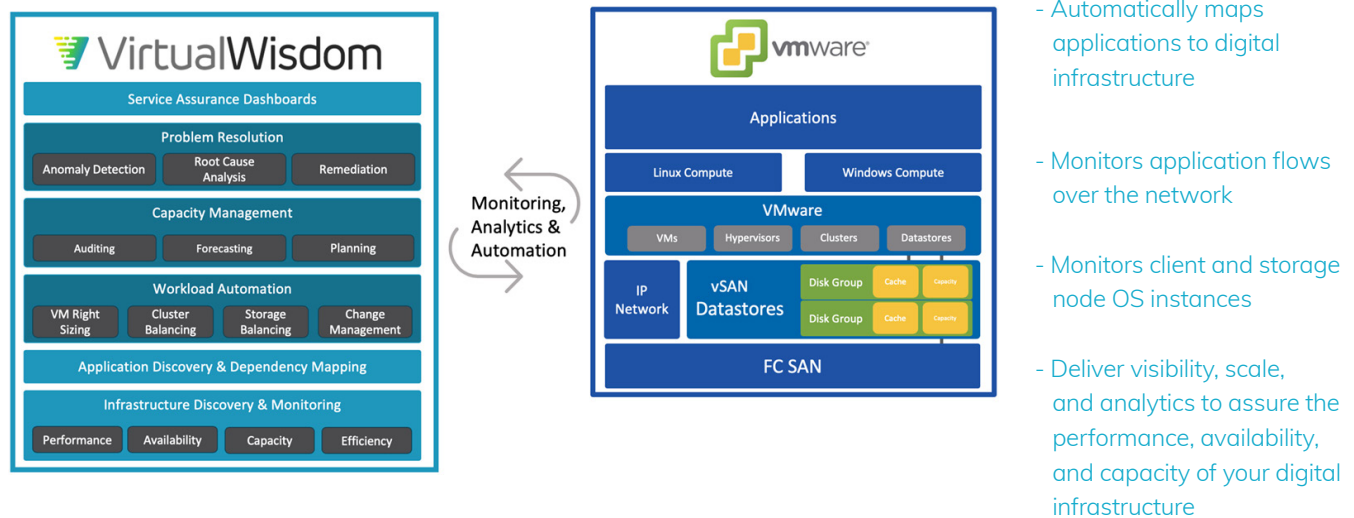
VirtualWisdom

Service Assurance Dashboards

Problem Resolution

Anomaly Detection

Root Cause Analysis

Remediation

Capacity Management

Auditing

Forecasting

Planning

Workload Automation

VM Right Sizing

Cluster Balancing

Storage Balancing

Change Management

Application Discovery & Dependency Mapping

Infrastructure Discovery & Monitoring

Performance

Availability

Capacity

Efficiency

Monitoring, Analytics & Automation

vmware

Applications

Linux Compute

Windows Compute

VMware

VMs

Hypervisors

Clusters

Datastores

IP Network

vSAN Datastores

Disk Group

Cache

Capacity

Disk Group

Cache

Capacity

FC SAN

- Automatically maps applications to digital infrastructure

- Monitors application flows over the network

- Monitors client and storage node OS instances

- Deliver visibility, scale, and analytics to assure the performance, availability, and capacity of your digital infrastructure